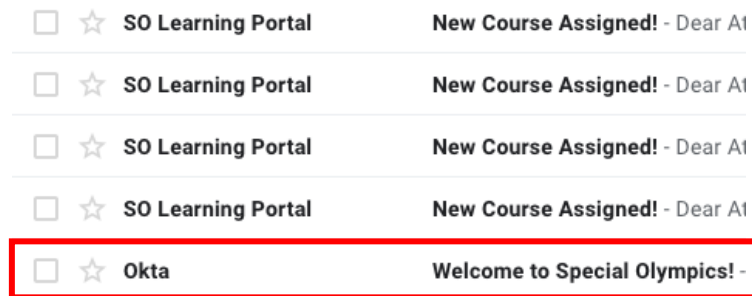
SO Learning Portal New Course Assigned! - Dear At

SO Learning Portal New Course Assigned! - Dear At

SO Learning Portal New Course Assigned! - Dear At

SO Learning Portal New Course Assigned! - Dear At

Okta Welcome to Special Olympics! -